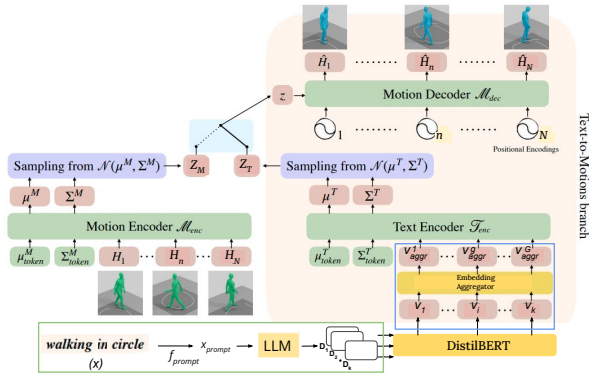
Text-to-Motions branch

$\hat{H}_1$ ....... $\hat{H}_n$ ....... $\hat{H}_N$

$z$

Motion Decoder $\mathscr{M}_{dec}$

1 ....... $n$ ....... $N$

Positional Encodings

$Z_M$ $Z_T$

Sampling from $\mathcal{N}(\mu^M, \Sigma^M)$

Sampling from $\mathcal{N}(\mu^T, \Sigma^T)$

$\mu^M$ $\Sigma^M$

$\mu^T$ $\Sigma^T$

Motion Encoder $\mathscr{M}_{enc}$

Text Encoder $\mathscr{T}_{enc}$

$\mu^M_{token}$ $\Sigma^M_{token}$ $H_1$ ... $H_n$ ... $H_N$

$\mu^T_{token}$ $\Sigma^T_{token}$ $V^1_{aggr}$ ... $V^g_{aggr}$ ... $V^G_{aggr}$

Embedding Aggregator

$V_1$ ... $V_i$ ... $V_k$

walking in circle

(x)

$f_{prompt}$

$x_{prompt}$

LLM

$D_1$ $D_2$ $D_k$

DistilBERT